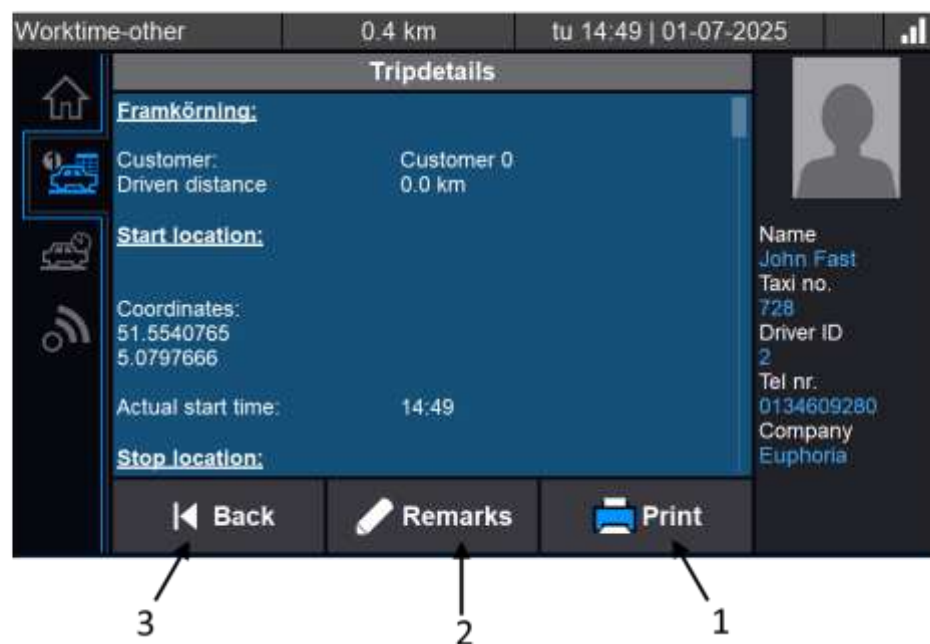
Worktime-other 0.4 km tu 14:49 | 01-07-2025

Tripdetails

Framkörning:

Customer: Customer 0
Driven distance 0.0 km

Start location:

Coordinates:
51.5540765
5.0797666

Actual start time: 14:49

Stop location:

Name
John Fast
Taxi no.
728
Driver ID
2
Tel nr.
0134609280
Company
Euphoria

Back Remarks Print

3 2 1